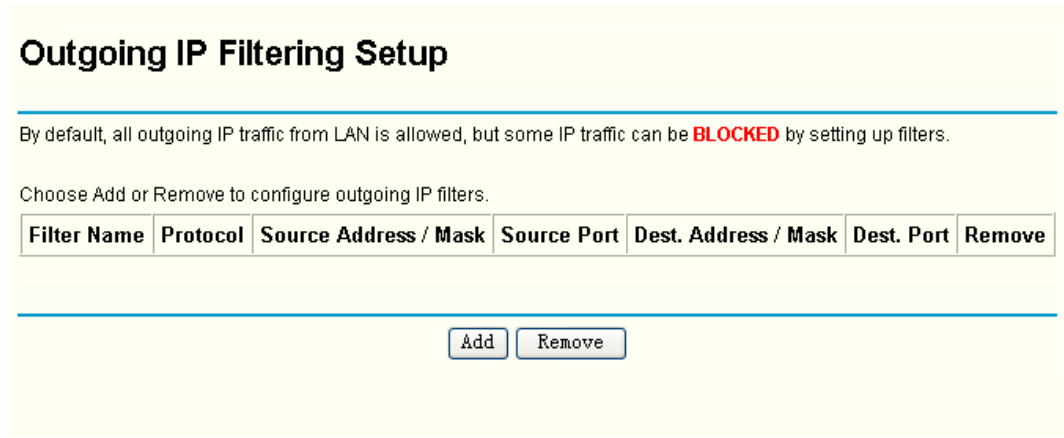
Outgoing IP Filtering Setup

By default, all outgoing IP traffic from LAN is allowed, but some IP traffic can be BLOCKED by setting up filters.

Choose Add or Remove to configure outgoing IP filters.

| Filter Name | Protocol | Source Address / Mask | Source Port | Dest. Address / Mask | Dest. Port | Remove |
|---|---|---|---|---|---|---|

Add Remove